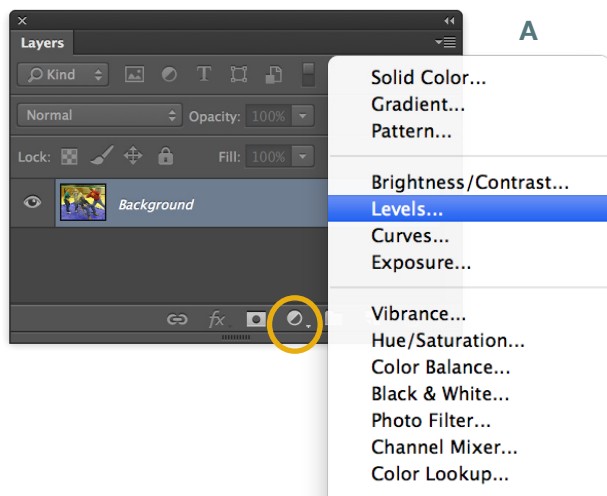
Layers

A

Kind

Normal

Opacity: 100%

Lock:

Fill: 100%

Background

fx

Solid Color...
Gradient...
Pattern...

Brightness/Contrast...
Levels...
Curves...
Exposure...

Vibrance...
Hue/Saturation...
Color Balance...
Black & White...
Photo Filter...
Channel Mixer...
Color Lookup...